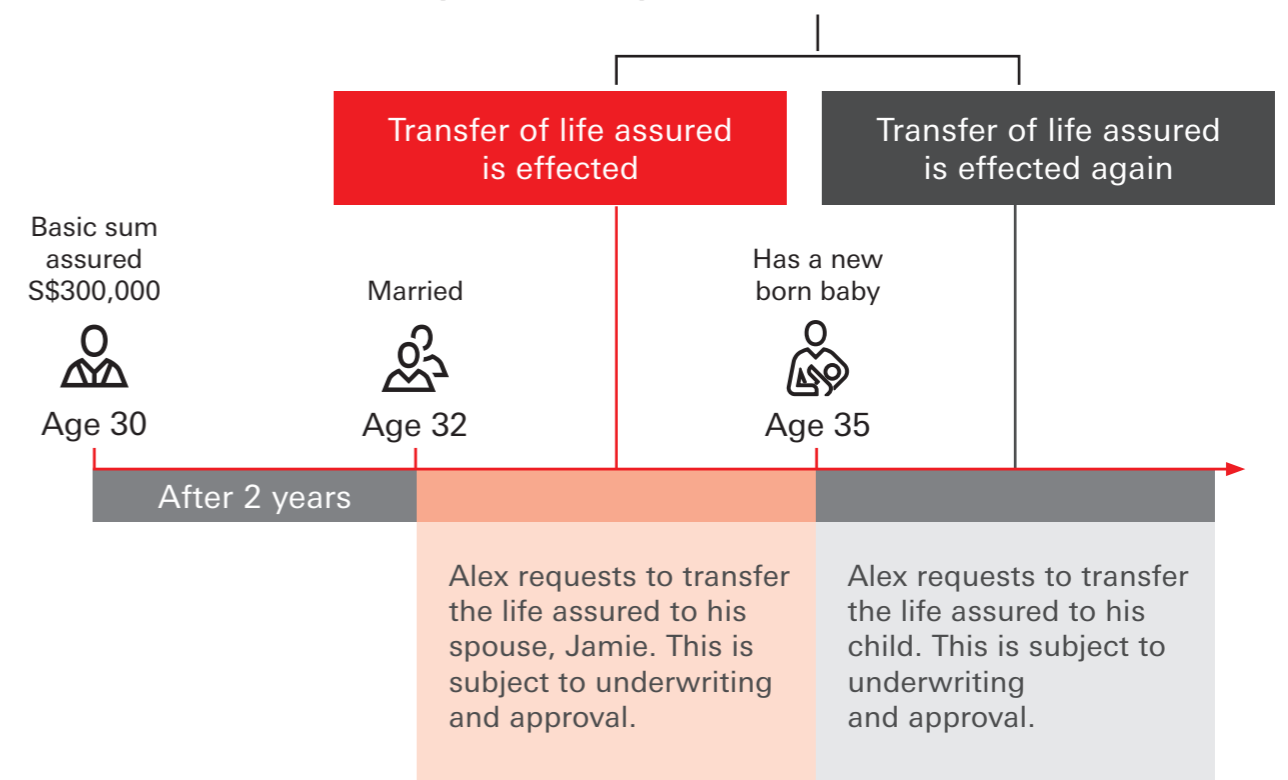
Transfer of life assured is effected

Transfer of life assured is effected again

Basic sum assured S$300,000

Age 30

Married

Age 32

Has a new born baby

Age 35

After 2 years

Alex requests to transfer the life assured to his spouse, Jamie. This is subject to underwriting and approval.

Alex requests to transfer the life assured to his child. This is subject to underwriting and approval.